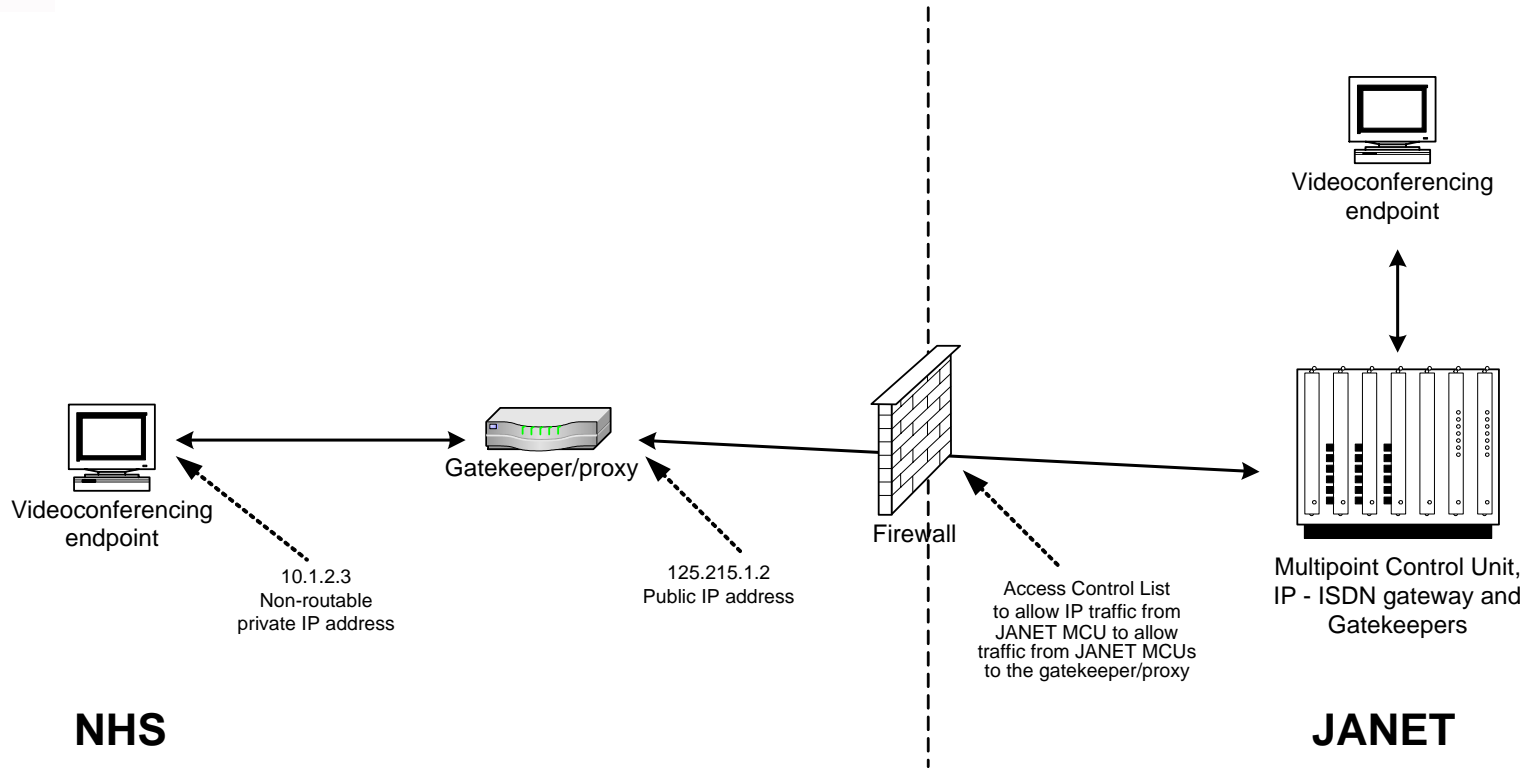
Videoconferencing endpoint

Videoconferencing endpoint

Gatekeeper/proxy

Firewall

Multipoint Control Unit, IP - ISDN gateway and Gatekeepers

10.1.2.3
Non-routable private IP address

125.215.1.2
Public IP address

Access Control List to allow IP traffic from JANET MCU to allow traffic from JANET MCUs to the gatekeeper/proxy

NHS

JANET